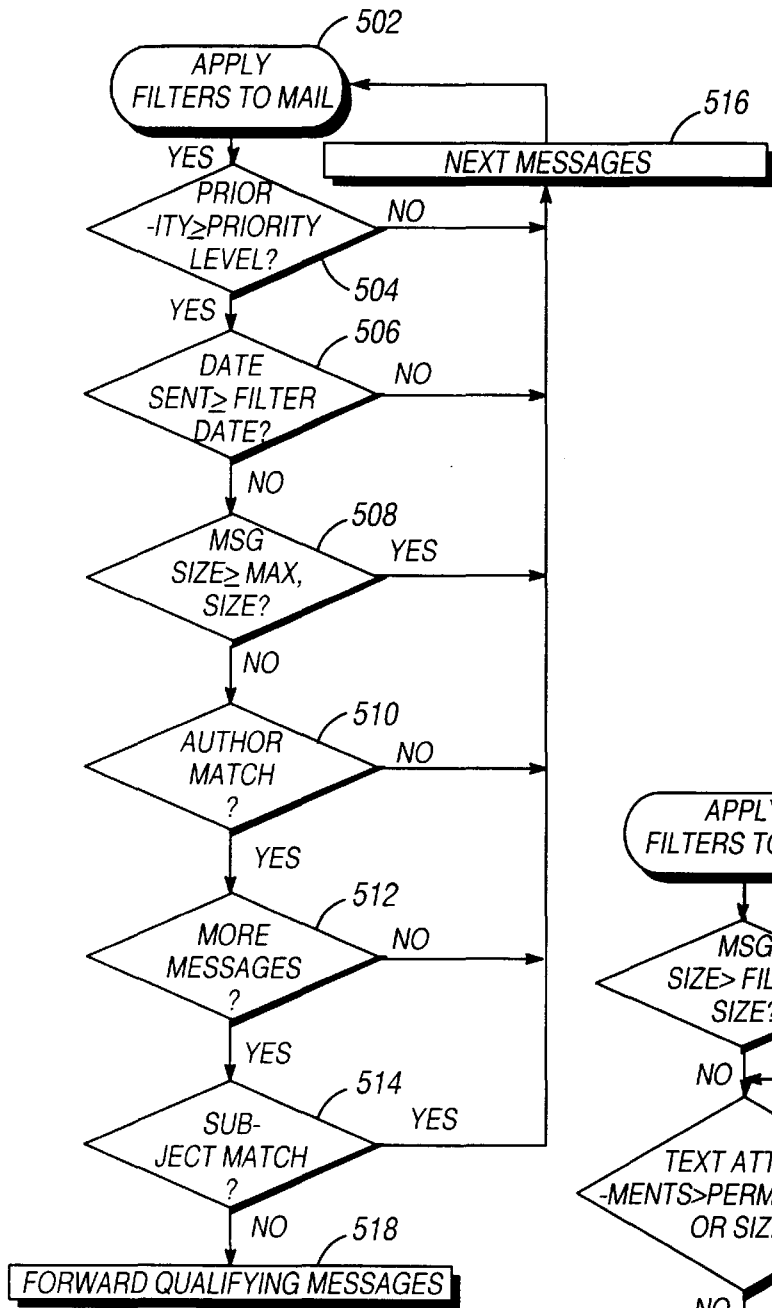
502
APPLY FILTERS TO MAIL
516
NEXT MESSAGES
YES
PRIOR -ITY≥PRIORITY LEVEL?
NO
504
YES
506
DATE SENT≥ FILTER DATE?
NO
NO
508
MSG SIZE≥ MAX, SIZE?
YES
NO
510
AUTHOR MATCH ?
NO
YES
512
MORE MESSAGES ?
NO
YES
514
SUB- JECT MATCH ?
YES
NO
518
FORWARD QUALIFYING MESSAGES
APPLY FILTERS TO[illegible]
MSG SIZE> FIL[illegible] SIZE?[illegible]
NO
TEXT ATT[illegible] -MENTS>PERM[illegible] OR SIZ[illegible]
NO